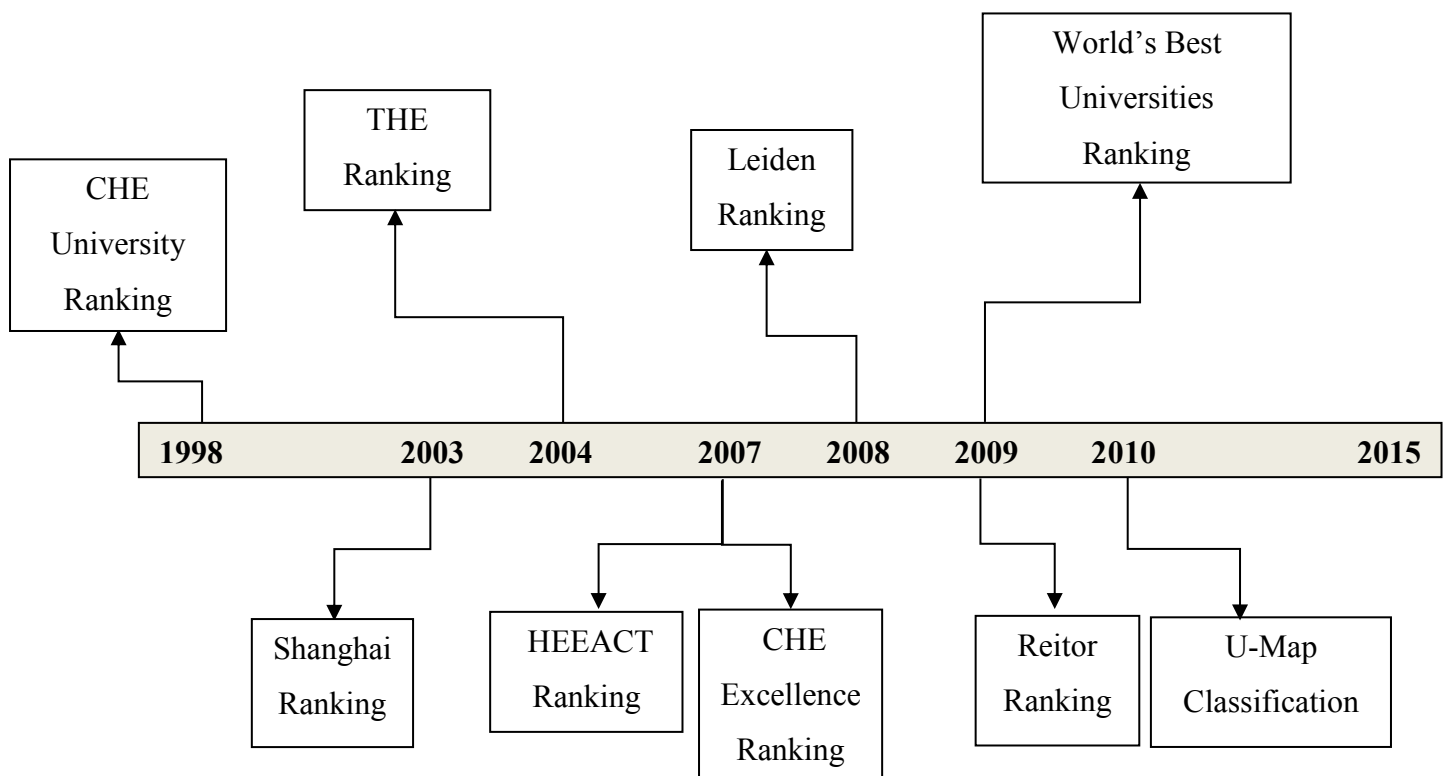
World's Best Universities Ranking

THE Ranking

Leiden Ranking

CHE University Ranking

1998 2003 2004 2007 2008 2009 2010 2015

Shanghai Ranking

HEEACT Ranking

CHE Excellence Ranking

Reitor Ranking

U-Map Classification